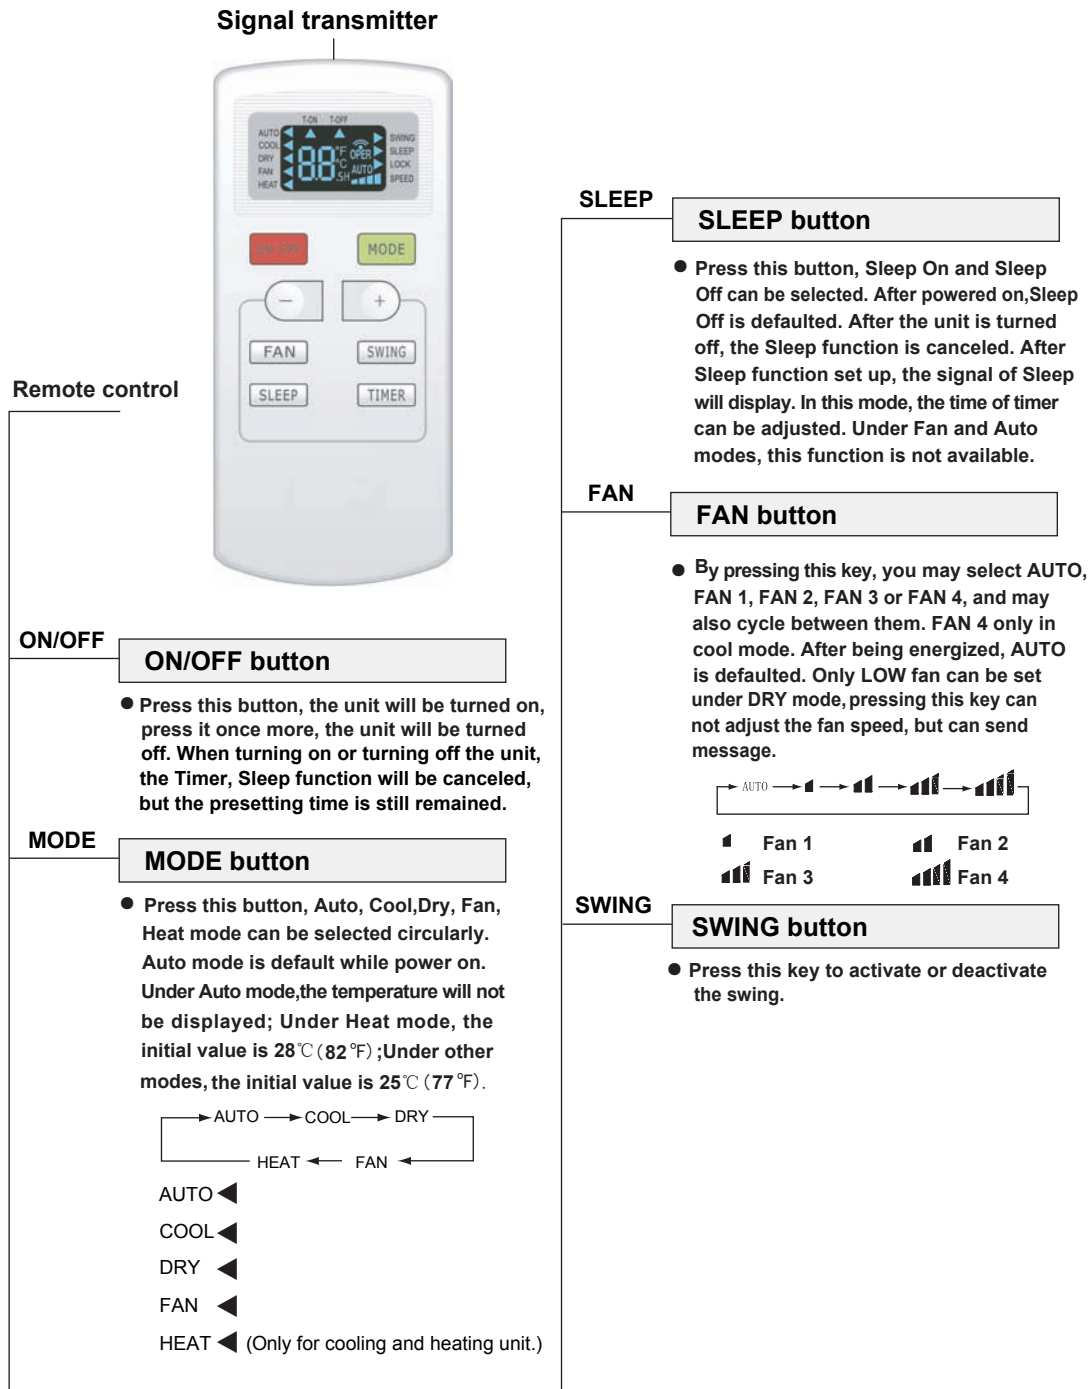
Signal transmitter

T-ON T-OFF
AUTO COOL DRY FAN HEAT
88 °F °C OPER AUTO SH
SWING SLEEP LOCK SPEED

ON/OFF MODE
− +
FAN SWING
SLEEP TIMER

Remote control

ON/OFF
ON/OFF button
Press this button, the unit will be turned on, press it once more, the unit will be turned off. When turning on or turning off the unit, the Timer, Sleep function will be canceled, but the presetting time is still remained.

MODE
MODE button
Press this button, Auto, Cool,Dry, Fan, Heat mode can be selected circularly. Auto mode is default while power on. Under Auto mode,the temperature will not be displayed; Under Heat mode, the initial value is 28℃(82℉);Under other modes, the initial value is 25℃(77℉).

AUTO → COOL → DRY → FAN → HEAT

AUTO
COOL
DRY
FAN
HEAT (Only for cooling and heating unit.)

SLEEP
SLEEP button
Press this button, Sleep On and Sleep Off can be selected. After powered on,Sleep Off is defaulted. After the unit is turned off, the Sleep function is canceled. After Sleep function set up, the signal of Sleep will display. In this mode, the time of timer can be adjusted. Under Fan and Auto modes, this function is not available.

FAN
FAN button
By pressing this key, you may select AUTO, FAN 1, FAN 2, FAN 3 or FAN 4, and may also cycle between them. FAN 4 only in cool mode. After being energized, AUTO is defaulted. Only LOW fan can be set under DRY mode, pressing this key can not adjust the fan speed, but can send message.

AUTO

Fan 1 Fan 2
Fan 3 Fan 4

SWING
SWING button
Press this key to activate or deactivate the swing.